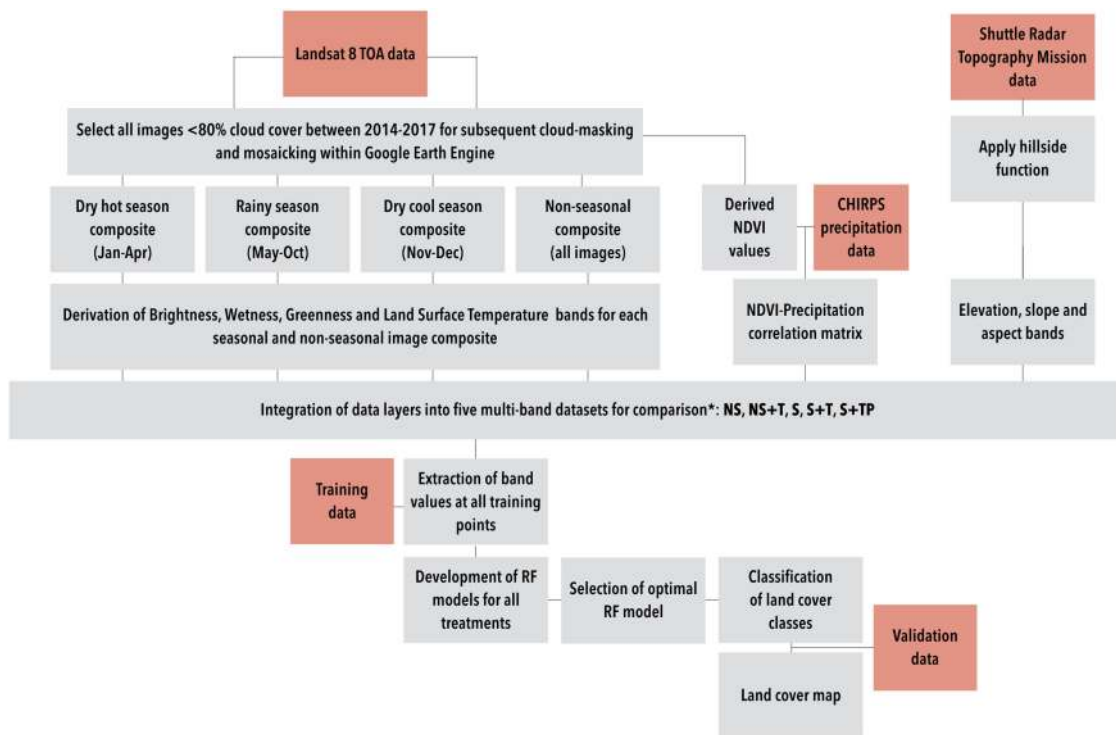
Landsat 8 TOA data

Shuttle Radar Topography Mission data

Select all images <80% cloud cover between 2014-2017 for subsequent cloud-masking and mosaicking within Google Earth Engine

Apply hillside function

Dry hot season composite (Jan-Apr)

Rainy season composite (May-Oct)

Dry cool season composite (Nov-Dec)

Non-seasonal composite (all images)

Derived NDVI values

CHIRPS precipitation data

Derivation of Brightness, Wetness, Greenness and Land Surface Temperature bands for each seasonal and non-seasonal image composite

NDVI-Precipitation correlation matrix

Elevation, slope and aspect bands

Integration of data layers into five multi-band datasets for comparison*: NS, NS+T, S, S+T, S+TP

Training data

Extraction of band values at all training points

Development of RF models for all treatments

Selection of optimal RF model

Classification of land cover classes

Validation data

Land cover map